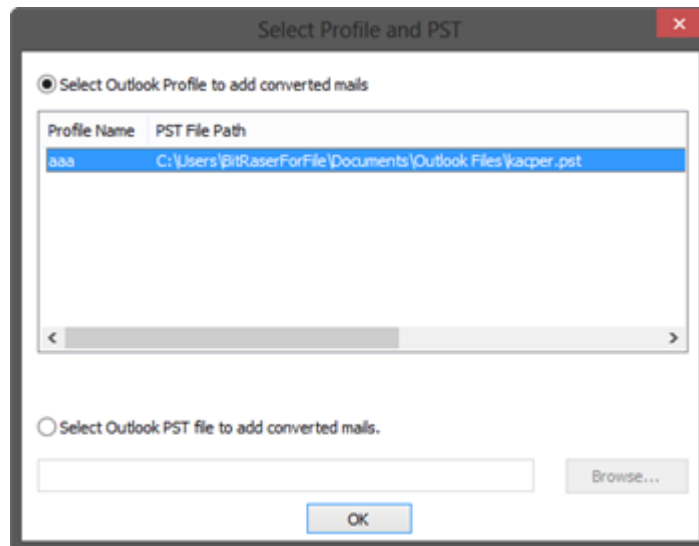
Select Profile and PST

Select Outlook Profile to add converted mails

| Profile Name | PST File Path |
|---|---|
| aaa | C:\Users\BitRaserForFile\Documents\Outlook Files\kacper.pst |

Select Outlook PST file to add converted mails.

Browse...

OK